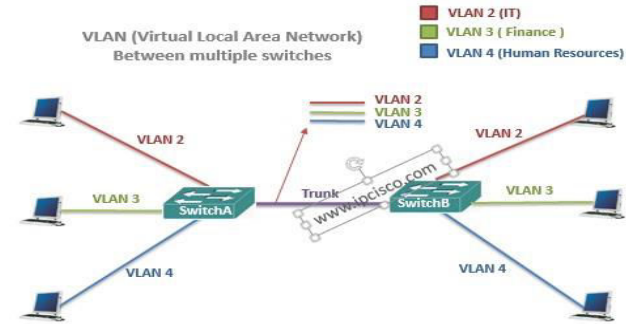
VLAN (Virtual Local Area Network)
Between multiple switches

VLAN 2 (IT)
VLAN 3 ( Finance )
VLAN 4 (Human Resources)

VLAN 2
VLAN 3
VLAN 4

VLAN 2
VLAN 3
VLAN 4
SwitchA
Trunk
www.ipcisco.com
SwitchB
VLAN 2
VLAN 3
VLAN 4